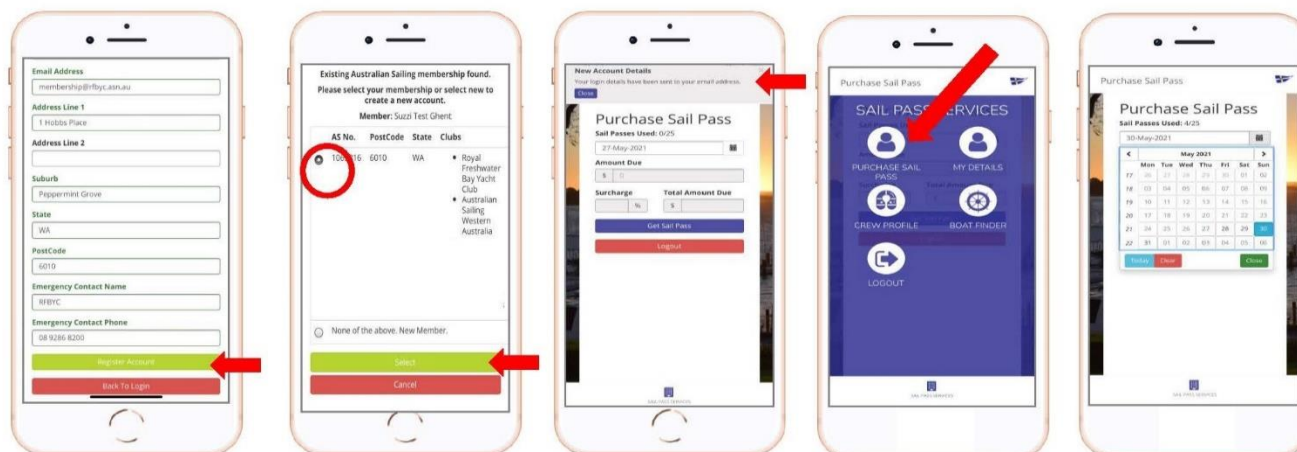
Email Address
membership@rfbyc.asn.au
Address Line 1
1 Hobbs Place
Address Line 2

Suburb
Peppermint Grove
State
WA
PostCode
6010
Emergency Contact Name
RFBYC
Emergency Contact Phone
08 9286 8200
Register Account
Back To Login

Existing Australian Sailing membership found.
Please select your membership or select new to create a new account.
Member: Suzzi Test Ghent

| AS No. | PostCode | State | Clubs |
|---|---|---|---|
| 100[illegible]16 | 6010 | WA | • Royal Freshwater Bay Yacht Club • Australian Sailing Western Australia |

None of the above. New Member.
Select
Cancel

New Account Details
Your login details have been sent to your email address.
Close
Purchase Sail Pass
Sail Passes Used: 0/25
27-May-2021
Amount Due
$ 0
Surcharge
%
Total Amount Due
$
Get Sail Pass
Logout
SAIL PASS SERVICES

Purchase Sail Pass
SAIL PASS SERVICES
PURCHASE SAIL PASS
MY DETAILS
CREW PROFILE
BOAT FINDER
LOGOUT
SAIL PASS SERVICES

Purchase Sail Pass
Purchase Sail Pass
Sail Passes Used: 4/25
30-May-2021
May 2021

| | Mon | Tue | Wed | Thu | Fri | Sat | Sun |
|---|---|---|---|---|---|---|---|
| 17 | 26 | 27 | 28 | 29 | 30 | 01 | 02 |
| 18 | 03 | 04 | 05 | 06 | 07 | 08 | 09 |
| 19 | 10 | 11 | 12 | 13 | 14 | 15 | 16 |
| 20 | 17 | 18 | 19 | 20 | 21 | 22 | 23 |
| 21 | 24 | 25 | 26 | 27 | 28 | 29 | 30 |
| 22 | 31 | 01 | 02 | 03 | 04 | 05 | 06 |

Today
Clear
Close
SAIL PASS SERVICES